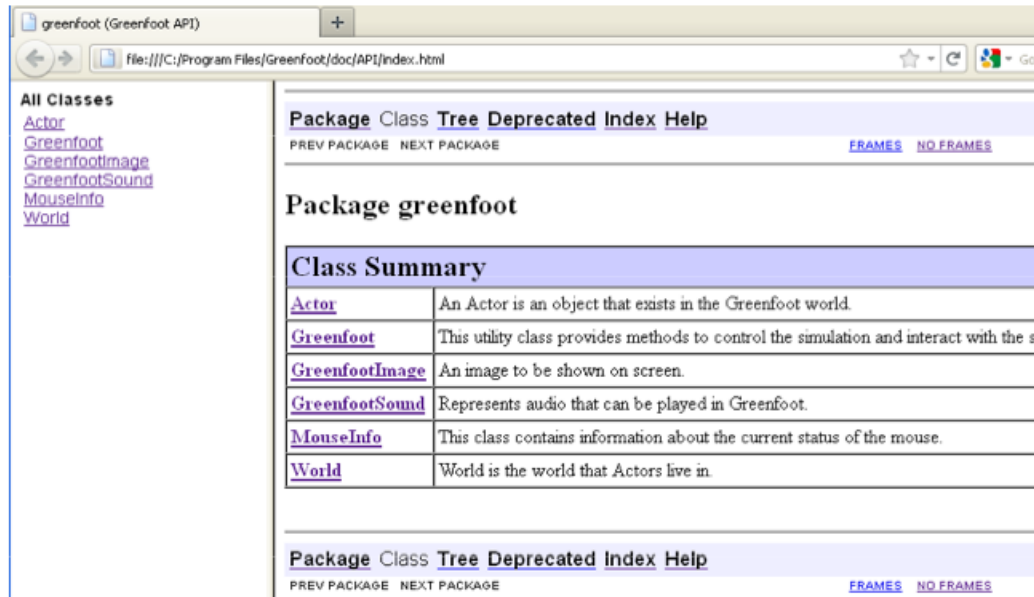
greenfoot (Greenfoot API)

+

file:///C:/Program Files/Greenfoot/doc/API/index.html

Go

All Classes
Actor
Greenfoot
GreenfootImage
GreenfootSound
MouseInfo
World

Package Class Tree Deprecated Index Help
PREV PACKAGE NEXT PACKAGE
FRAMES NO FRAMES

Package greenfoot

| Class Summary | |
|---|---|
| Actor | An Actor is an object that exists in the Greenfoot world. |
| Greenfoot | This utility class provides methods to control the simulation and interact with the s |
| GreenfootImage | An image to be shown on screen. |
| GreenfootSound | Represents audio that can be played in Greenfoot. |
| MouseInfo | This class contains information about the current status of the mouse. |
| World | World is the world that Actors live in. |

Package Class Tree Deprecated Index Help
PREV PACKAGE NEXT PACKAGE
FRAMES NO FRAMES